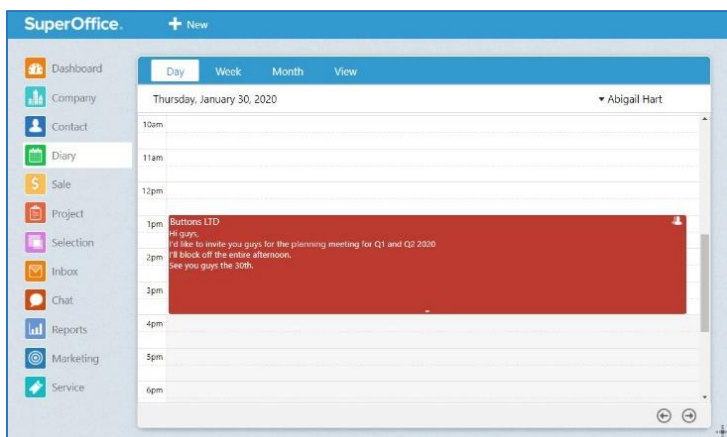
SuperOffice.

+ New

Dashboard
Company
Contact
Diary
Sale
Project
Selection
Inbox
Chat
Reports
Marketing
Service

Day Week Month View

Thursday, January 30, 2020

▾ Abigail Hart

10am
11am
12pm
1pm
2pm
3pm
4pm
5pm
6pm

Buttons LTD
Hi guys,
I'd like to invite you guys for the planning meeting for Q1 and Q2 2020
I'll block off the entire afternoon.
See you guys the 30th.